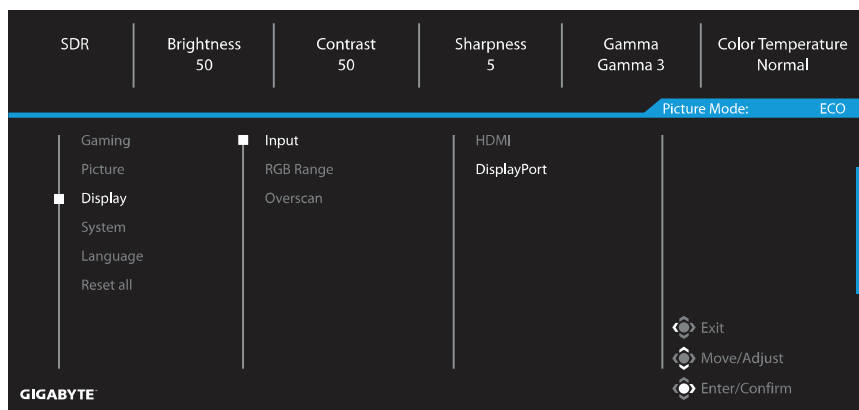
SDR

Brightness
50

Contrast
50

Sharpness
5

Gamma
Gamma 3

Color Temperature
Normal

Picture Mode: ECO

Gaming
Picture
Display
System
Language
Reset all

Input
RGB Range
Overscan

HDMI
DisplayPort

Exit
Move/Adjust
Enter/Confirm

GIGABYTE